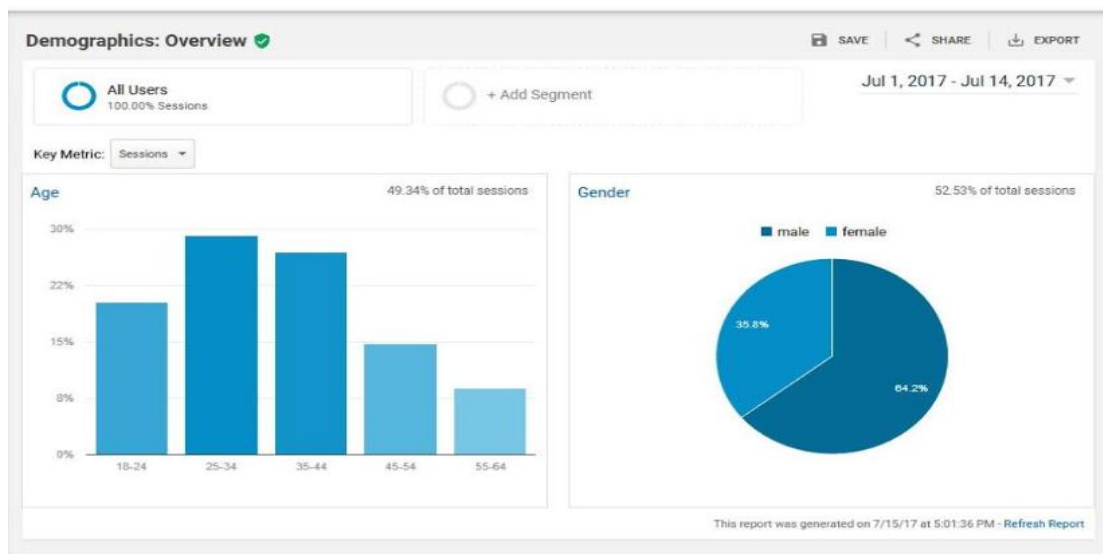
Demographics: Overview

SAVE SHARE EXPORT

All Users
100.00% Sessions

+ Add Segment

Jul 1, 2017 - Jul 14, 2017

Key Metric: Sessions

Age

49.34% of total sessions

30%
22%
15%
8%
0%

18-24 25-34 35-44 45-54 55-64

Gender

52.53% of total sessions

male female

35.8%

64.2%

This report was generated on 7/15/17 at 5:01:36 PM - Refresh Report